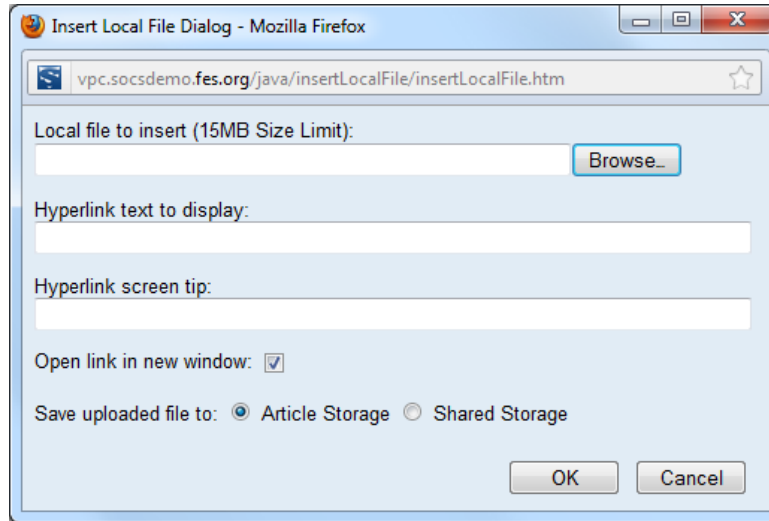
Insert Local File Dialog - Mozilla Firefox

vpc.socsdemo.fes.org/java/insertLocalFile/insertLocalFile.htm

Local file to insert (15MB Size Limit):

Browse...

Hyperlink text to display:

Hyperlink screen tip:

Open link in new window:

Save uploaded file to: Article Storage Shared Storage

OK Cancel